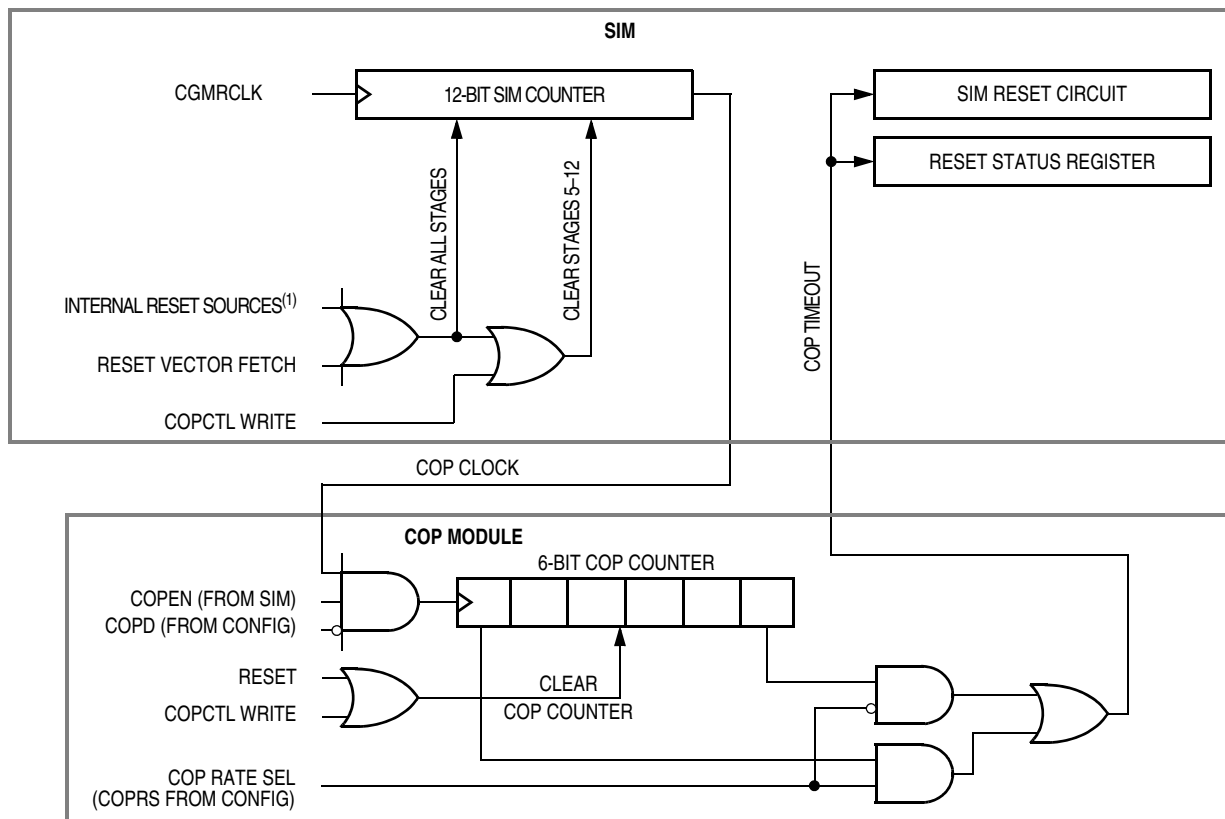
SIM

CGMRCLK

12-BIT SIM COUNTER

SIM RESET CIRCUIT

RESET STATUS REGISTER

CLEAR ALL STAGES

CLEAR STAGES 5–12

COP TIMEOUT

INTERNAL RESET SOURCES$^{(1)}$

RESET VECTOR FETCH

COPCTL WRITE

COP CLOCK

COP MODULE

6-BIT COP COUNTER

COPEN (FROM SIM)

COPD (FROM CONFIG)

RESET

COPCTL WRITE

CLEAR
COP COUNTER

COP RATE SEL
(COPRS FROM CONFIG)